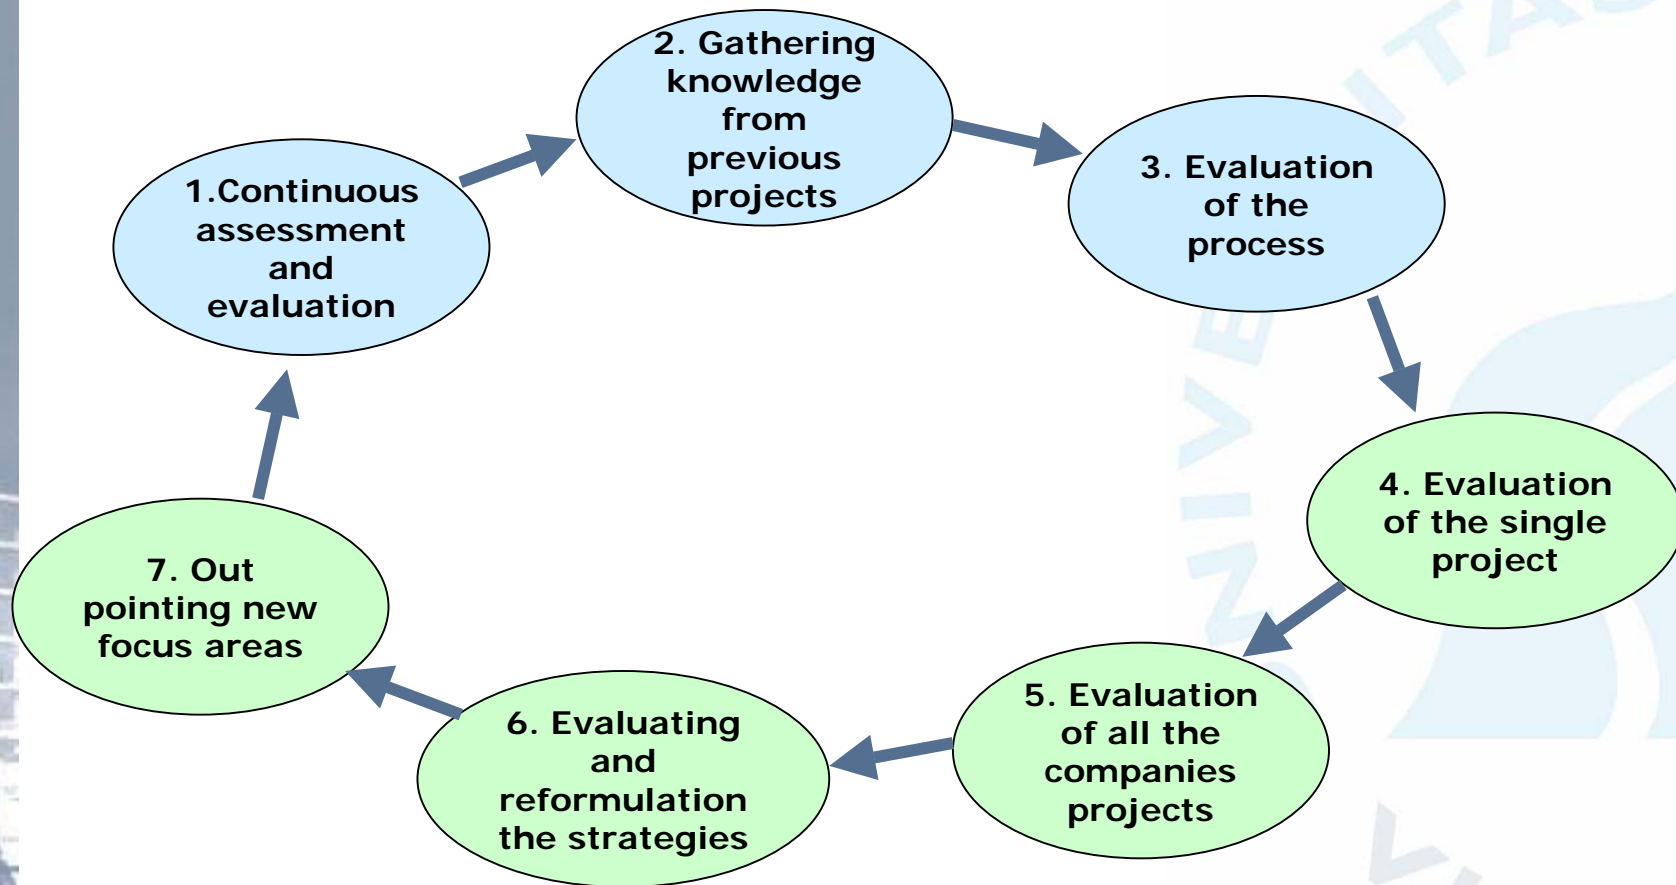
1.Continuous assessment and evaluation

2. Gathering knowledge from previous projects

3. Evaluation of the process

4. Evaluation of the single project

5. Evaluation of all the companies projects

6. Evaluating and reformulation the strategies

7. Out pointing new focus areas